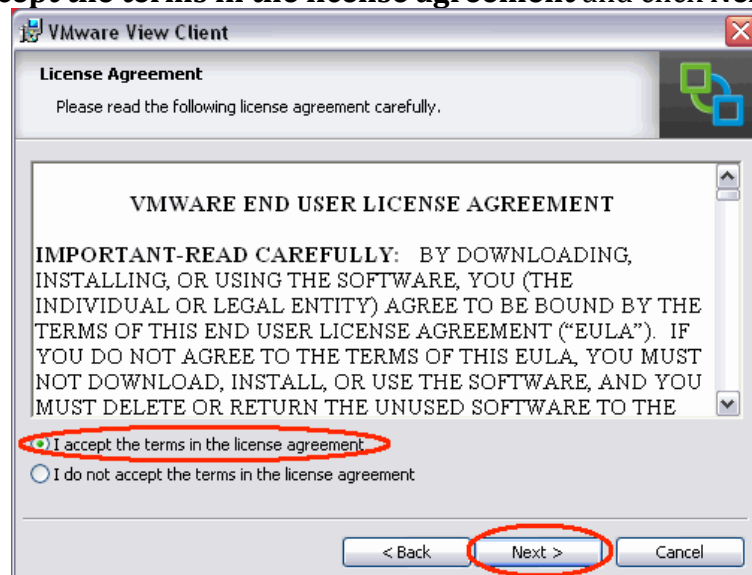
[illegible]ept the terms in the license agreement and click Ne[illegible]

VMware View Client

License Agreement

Please read the following license agreement carefully.

VMWARE END USER LICENSE AGREEMENT

IMPORTANT-READ CAREFULLY: BY DOWNLOADING, INSTALLING, OR USING THE SOFTWARE, YOU (THE INDIVIDUAL OR LEGAL ENTITY) AGREE TO BE BOUND BY THE TERMS OF THIS END USER LICENSE AGREEMENT ("EULA"). IF YOU DO NOT AGREE TO THE TERMS OF THIS EULA, YOU MUST NOT DOWNLOAD, INSTALL, OR USE THE SOFTWARE, AND YOU MUST DELETE OR RETURN THE UNUSED SOFTWARE TO THE

I accept the terms in the license agreement

I do not accept the terms in the license agreement

< Back

Next >

Cancel